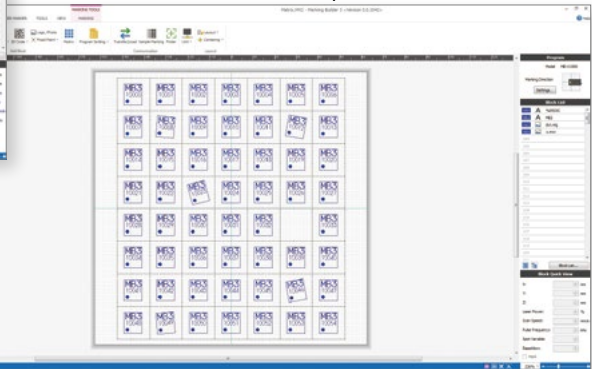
MARKING TOOLS

Matrix.MK3 - Marking Builder 3 - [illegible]

FILE

TOOLS

VIEW

MARKING

Logo_Photo

Program

Matrix

Program Setting

Transfer/Load

Sample Marking

Finder

Layout

Condition

Communication

Program

Marking Direction

Settings

Block List

MAT0001

MK3

Block Quick View

Laser Power

Scan Speed

Pulse Frequency

Apply

MK3 10001

MK3 10002

MK3 10003

MK3 10004

MK3 10005

MK3 10006

MK3 10007

100%